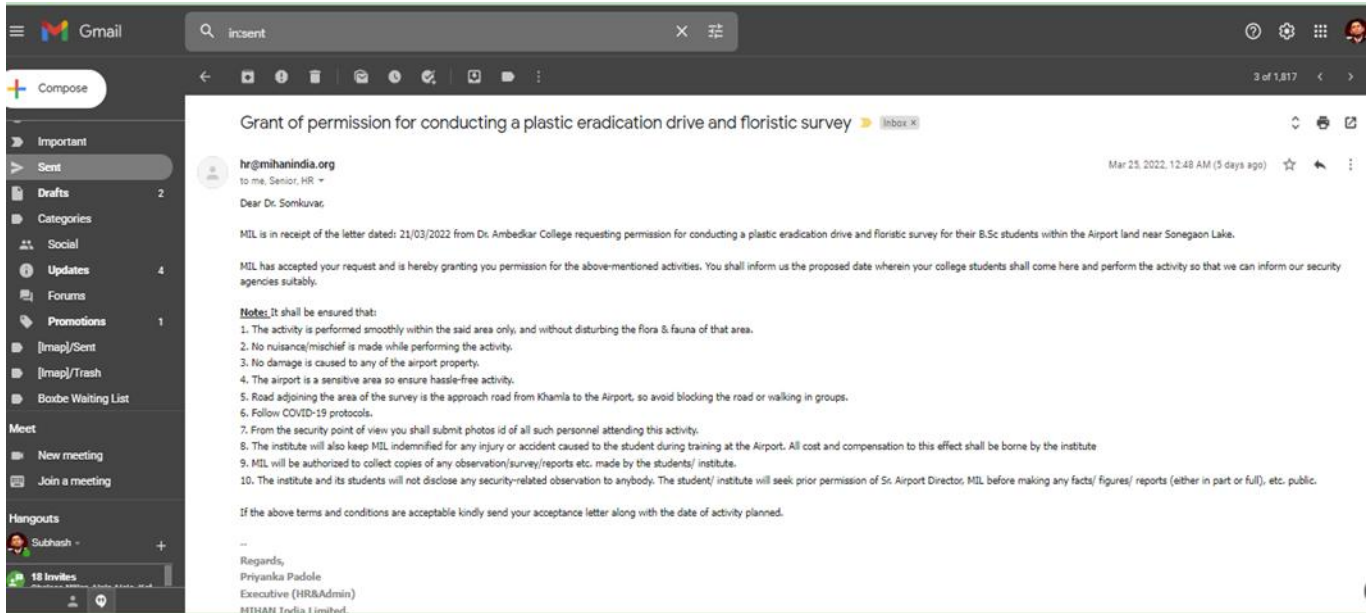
Gmail

in:sent

Compose

Important
Sent
Drafts 2
Categories
Social
Updates 4
Forums
Promotions 1
[Imap]/Sent
[Imap]/Trash
Boxbe Waiting List

Meet
New meeting
Join a meeting

Hangouts
Subhash
18 Invites
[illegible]

3 of 1,817

Grant of permission for conducting a plastic eradication drive and floristic survey Inbox ×

hr@mihanindia.org
to me, Senior, HR

Mar 25, 2022, 12:48 AM (5 days ago)

Dear Dr. Somkuvar,

MIL is in receipt of the letter dated: 21/03/2022 from Dr. Ambedkar College requesting permission for conducting a plastic eradication drive and floristic survey for their B.Sc students within the Airport land near Sonegaon Lake.

MIL has accepted your request and is hereby granting you permission for the above-mentioned activities. You shall inform us the proposed date wherein your college students shall come here and perform the activity so that we can inform our security agencies suitably.

Note: It shall be ensured that:
1. The activity is performed smoothly within the said area only, and without disturbing the flora & fauna of that area.
2. No nuisance/mischief is made while performing the activity.
3. No damage is caused to any of the airport property.
4. The airport is a sensitive area so ensure hassle-free activity.
5. Road adjoining the area of the survey is the approach road from Khamla to the Airport, so avoid blocking the road or walking in groups.
6. Follow COVID-19 protocols.
7. From the security point of view you shall submit photos id of all such personnel attending this activity.
8. The institute will also keep MIL indemnified for any injury or accident caused to the student during training at the Airport. All cost and compensation to this effect shall be borne by the institute
9. MIL will be authorized to collect copies of any observation/survey/reports etc. made by the students/ institute.
10. The institute and its students will not disclose any security-related observation to anybody. The student/ institute will seek prior permission of Sr. Airport Director, MIL before making any facts/ figures/ reports (either in part or full), etc. public.

If the above terms and conditions are acceptable kindly send your acceptance letter along with the date of activity planned.

--
Regards,
Priyanka Padole
Executive (HR&Admin)
MIHAN India Limited